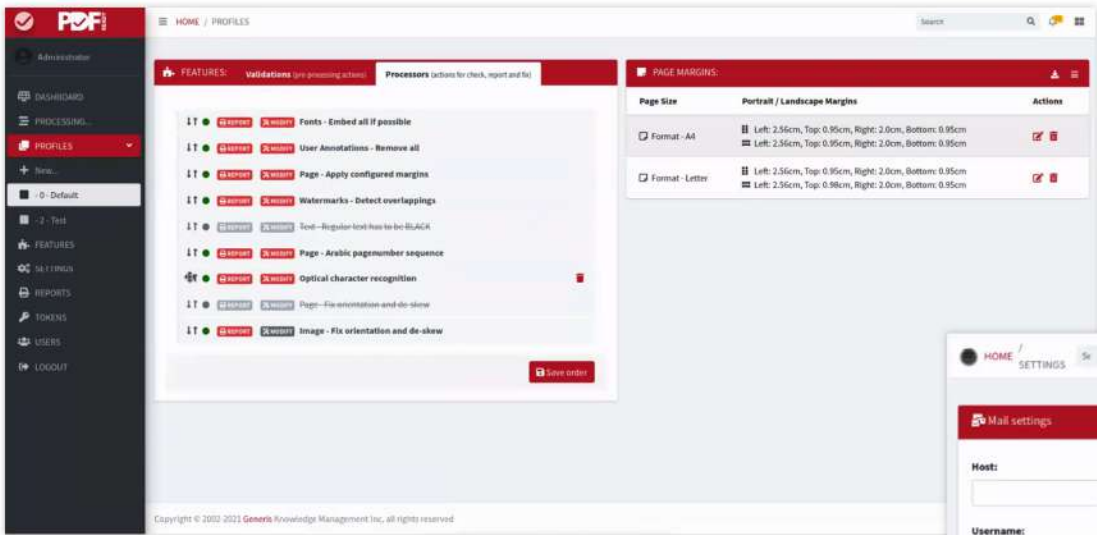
PDF

Administrator

DASHBOARD
PROCESSING...
PROFILES
New...
- 0 - Default
- 2 - Test
FEATURES
SETTINGS
REPORTS
TOKENS
USERS
LOGOUT

HOME / PROFILES

Search

FEATURES: Validations (pre-processing actions) Processors (actions for check, report and fix)

REPORT MODIFY Fonts - Embed all if possible
REPORT MODIFY User Annotations - Remove all
REPORT MODIFY Page - Apply configured margins
REPORT MODIFY Watermarks - Detect overlappings
REPORT MODIFY Text - Regular text has to be BLACK
REPORT MODIFY Page - Arabic pagenumber sequence
REPORT MODIFY Optical character recognition
REPORT MODIFY Page - Fix orientation and de-skew
REPORT MODIFY Image - Fix orientation and de-skew

Save order

PAGE MARGINS:

| Page Size | Portrait / Landscape Margins | Actions |
|---|---|---|
| Format - A4 | Left: 2.56cm, Top: 0.95cm, Right: 2.0cm, Bottom: 0.95cm<br>Left: 2.56cm, Top: 0.95cm, Right: 2.0cm, Bottom: 0.95cm | |
| Format - Letter | Left: 2.56cm, Top: 0.95cm, Right: 2.0cm, Bottom: 0.95cm<br>Left: 2.56cm, Top: 0.98cm, Right: 2.0cm, Bottom: 0.95cm | |

HOME / SETTINGS

Mail settings

Host:

Username:

Copyright © 2002-2021 Generis Knowledge Management Inc, all rights reserved